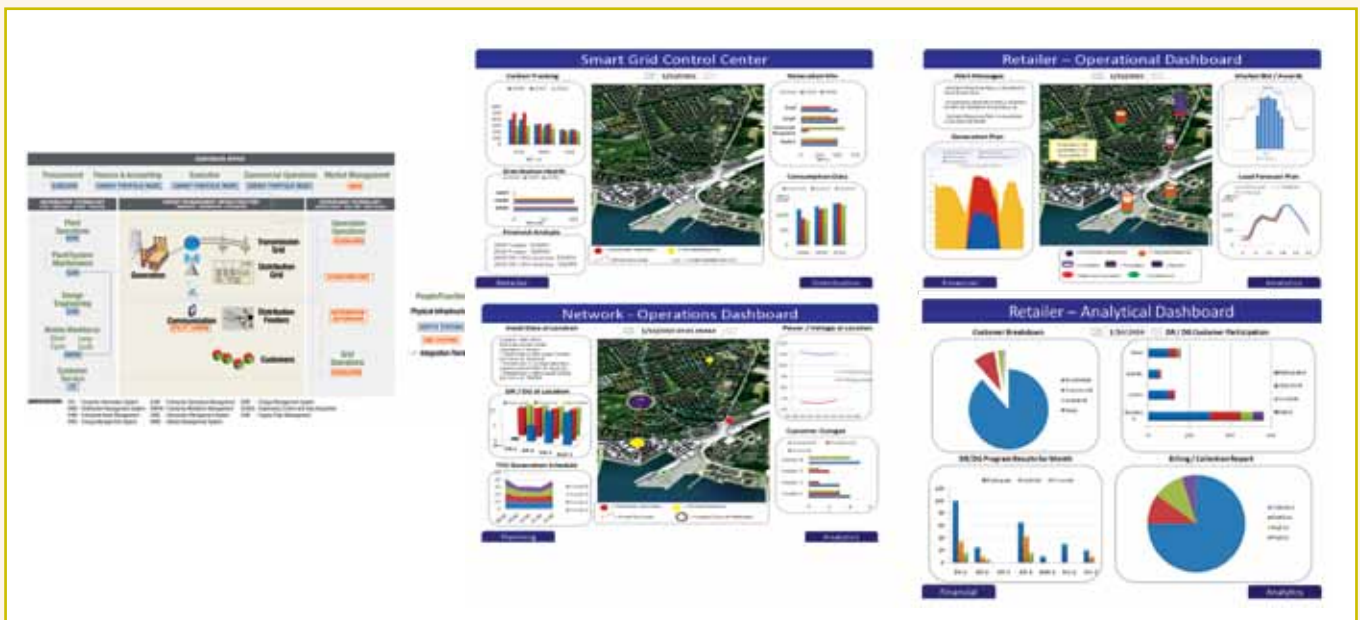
Smart Grid Control Center

Carbon Tracking

Generation Mix

Distribution Health

Consumption Data

Financial Analysis

Network - Operations Dashboard

Asset Data at Location

Power / Voltage at Location

DR / DG at Location

Customer Outages

DSG Generation Schedule

Planning

Analytics

Retailer – Operational Dashboard

Alert Messages

Market Bid / Awards

Generation Plan

Load Forecast Plan

Financials

Analytics

Retailer – Analytical Dashboard

Customer Breakdown

DR / DG Customer Participation

DR/DG Program Results for Month

Billing / Collection Report

Financial

Analytics

Generation

Communication

Customers

Transmission Grid

Distribution Grid

Distribution Feeders

Physical Infrastructure

Integration Platform